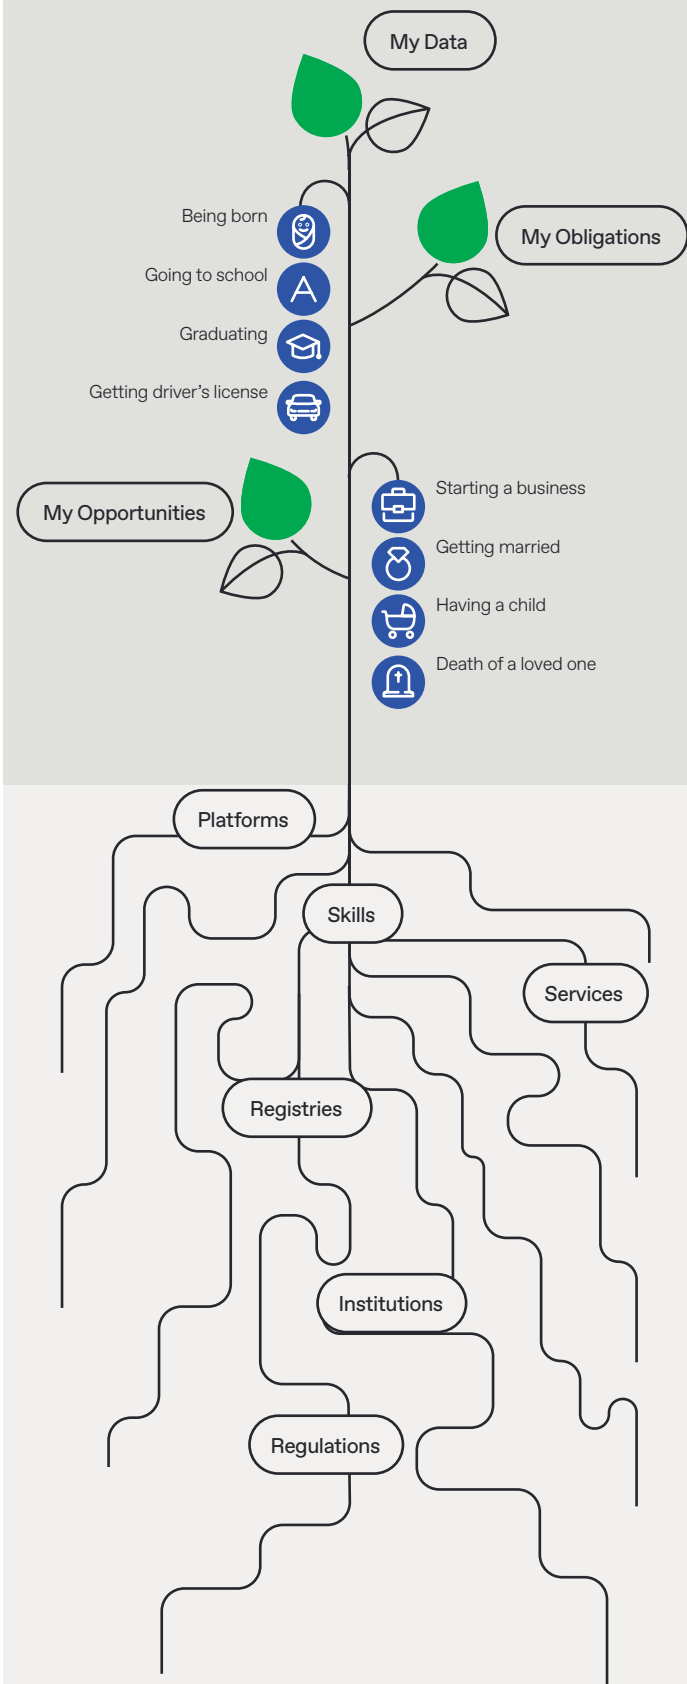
My Data

Being born

Going to school

Graduating

Getting driver's license

My Obligations

My Opportunities

Starting a business

Getting married

Having a child

Death of a loved one

Platforms

Skills

Services

Registries

Institutions

Regulations